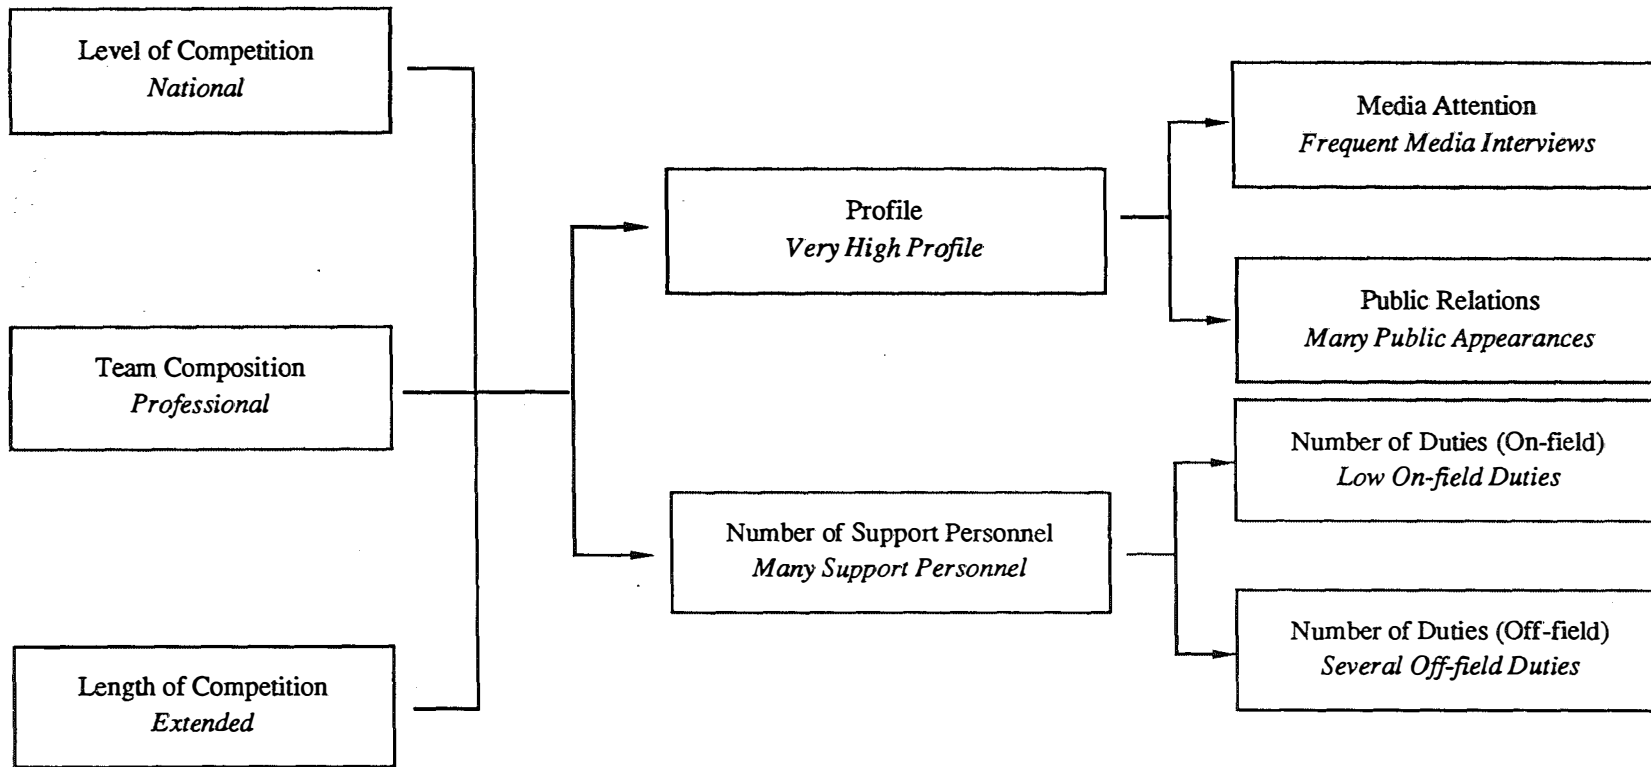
Level of Competition
National

Team Composition
Professional

Length of Competition
Extended

Profile
Very High Profile

Number of Support Personnel
Many Support Personnel

Media Attention
Frequent Media Interviews

Public Relations
Many Public Appearances

Number of Duties (On-field)
Low On-field Duties

Number of Duties (Off-field)
Several Off-field Duties